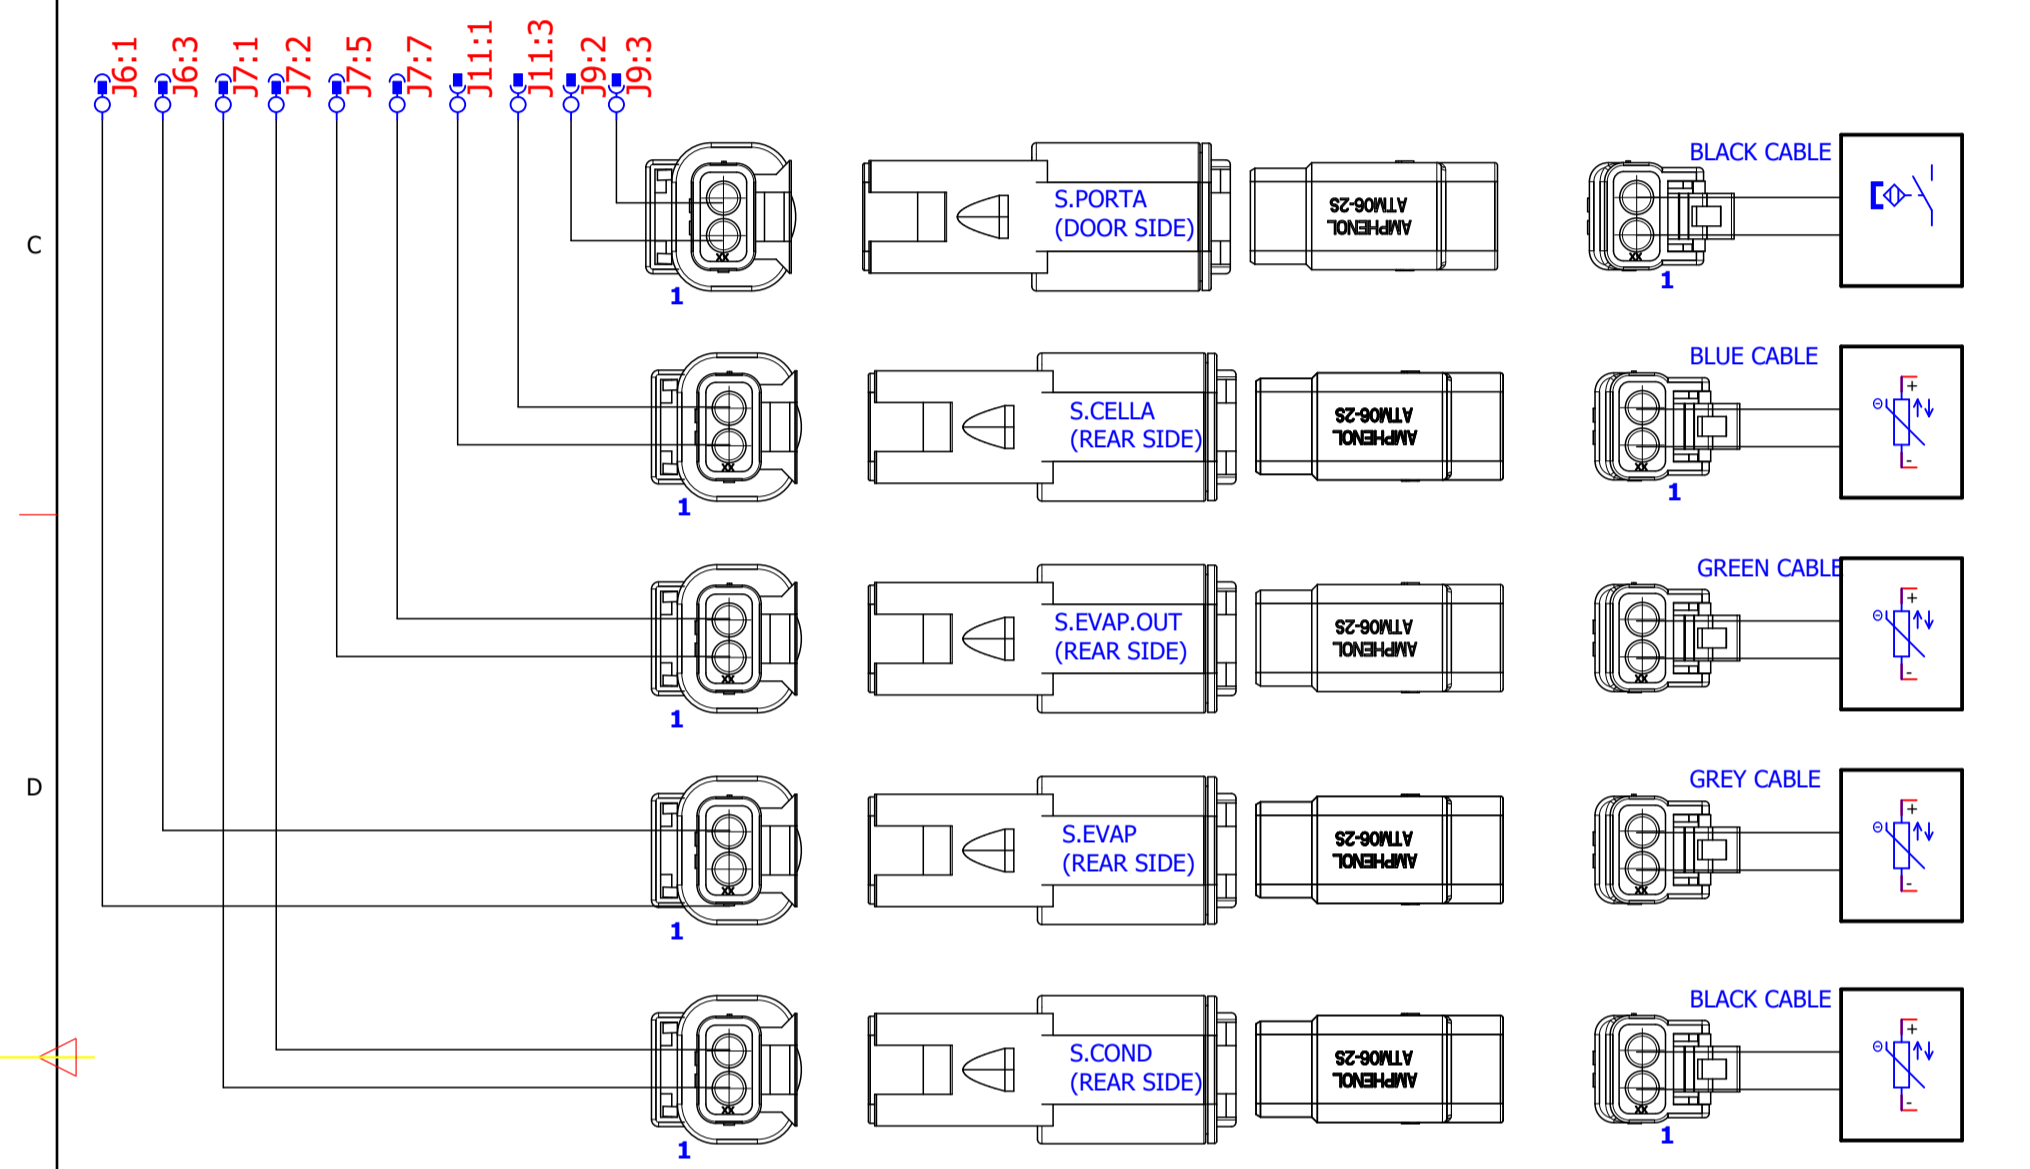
J6:1 J6:3 J7:1 J7:2 J7:5 J7:7 J11:1 J11:3 J9:2 J9:3

C

D

S.PORTA
(DOOR SIDE)

ATM06-2S
AMPHENOL

BLACK CABLE

1

1

S.CELLA
(REAR SIDE)

ATM06-2S
AMPHENOL

BLUE CABLE

1

1

S.EVAP.OUT
(REAR SIDE)

ATM06-2S
AMPHENOL

GREEN CABLE

1

S.EVAP
(REAR SIDE)

ATM06-2S
AMPHENOL

GREY CABLE

1

S.COND
(REAR SIDE)

ATM06-2S
AMPHENOL

BLACK CABLE

1

1